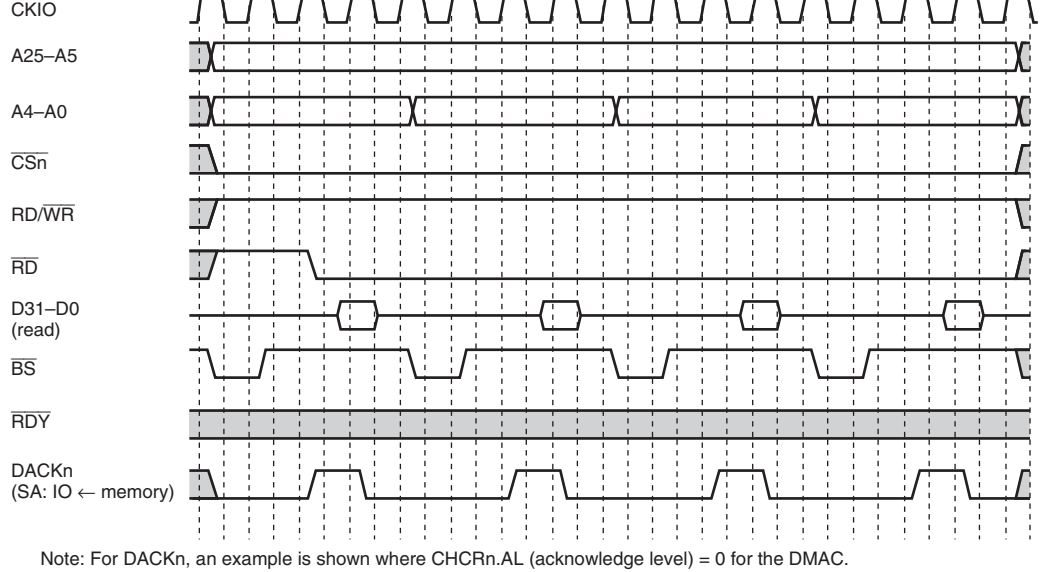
CKIO

A25–A5

A4–A0

$\overline{\text{CSn}}$

RD/$\overline{\text{WR}}$

$\overline{\text{RD}}$

D31–D0
(read)

$\overline{\text{BS}}$

$\overline{\text{RDY}}$

DACKn
(SA: IO ← memory)

Note: For DACKn, an example is shown where CHCRn.AL (acknowledge level) = 0 for the DMAC.